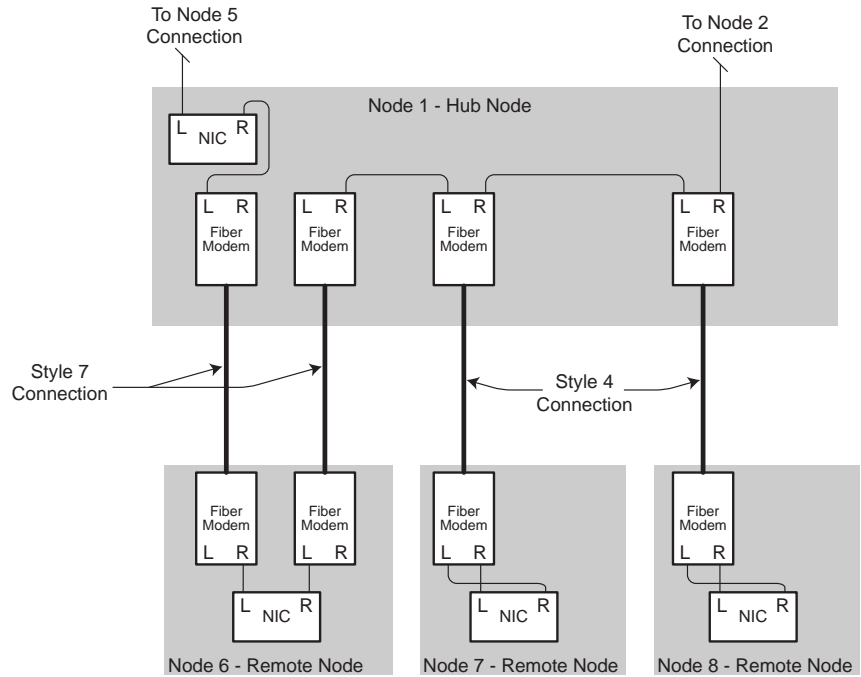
To Node 5
Connection

To Node 2
Connection

Node 1 - Hub Node

L NIC R

L R
Fiber
Modem

L R
Fiber
Modem

L R
Fiber
Modem

L R
Fiber
Modem

Style 7
Connection

Style 4
Connection

Fiber
Modem
L R

Fiber
Modem
L R

L NIC R

Fiber
Modem
L R

L NIC R

Fiber
Modem
L R

L NIC R

Node 6 - Remote Node

Node 7 - Remote Node

Node 8 - Remote Node